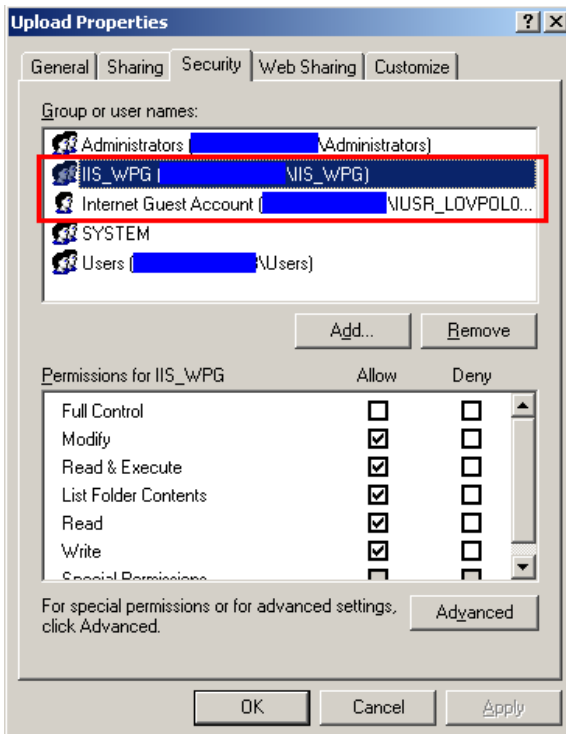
Upload Properties

General | Sharing | Security | Web Sharing | Customize

Group or user names:

Administrators ([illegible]\Administrators)
IIS_WPG ([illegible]\IIS_WPG)
Internet Guest Account ([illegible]\IUSR_LOVPOL0...
SYSTEM
Users ([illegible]\Users)

Add... Remove

Permissions for IIS_WPG Allow Deny

| | Allow | Deny |
|---|---|---|
| Full Control | ☐ | ☐ |
| Modify | ☑ | ☐ |
| Read & Execute | ☑ | ☐ |
| List Folder Contents | ☑ | ☐ |
| Read | ☑ | ☐ |
| Write | ☑ | ☐ |
| Special Permissions | | |

For special permissions or for advanced settings, click Advanced.

Advanced

OK Cancel Apply